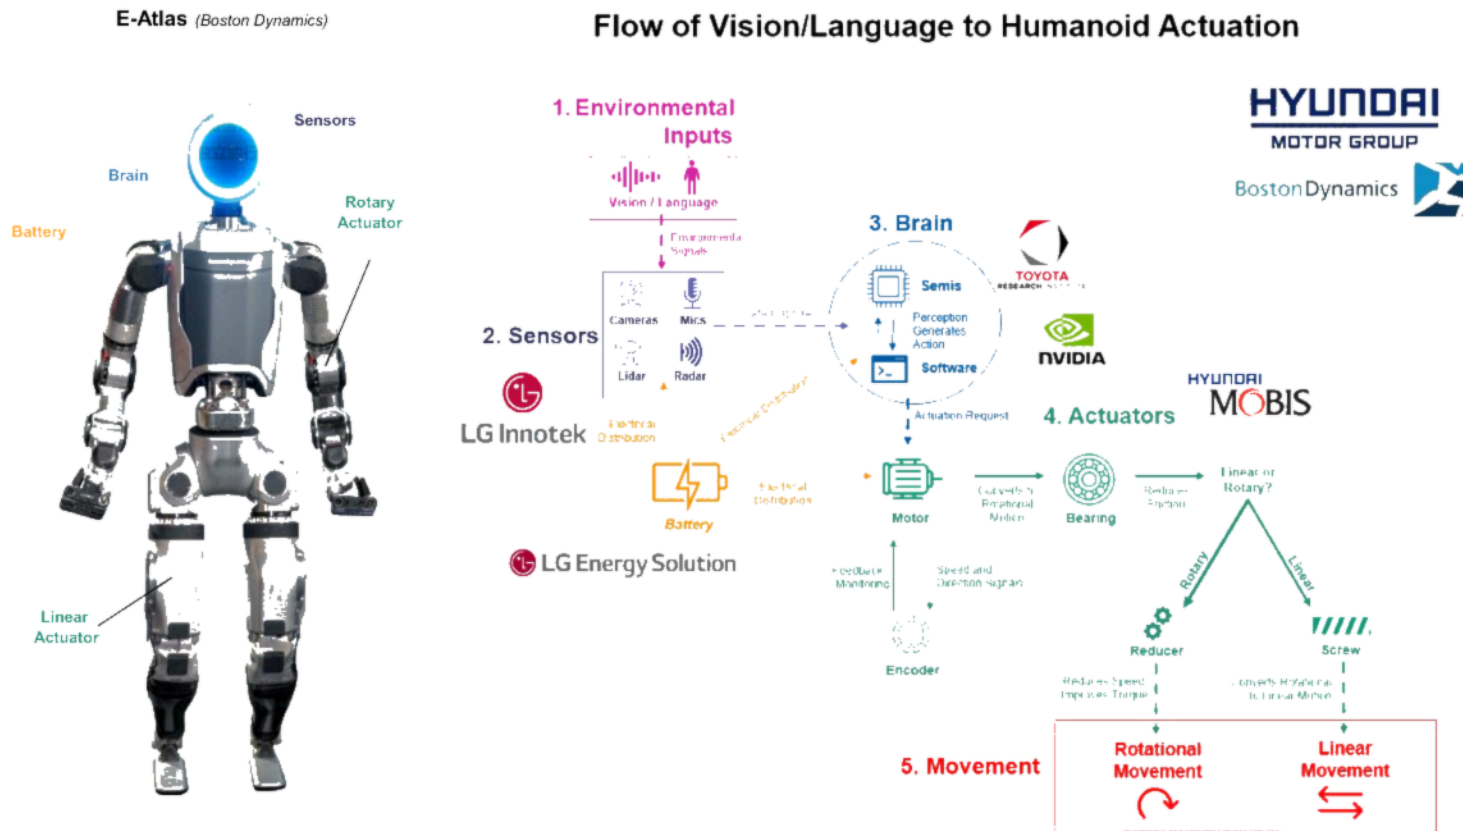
E-Atlas (Boston Dynamics)

Flow of Vision/Language to Humanoid Actuation

Sensors

Brain

Rotary Actuator

Battery

Linear Actuator

1. Environmental Inputs

Vision / Language

Environmental Signals

2. Sensors

Cameras

Mics

Lidar

Radar

LG Innotek

Electrical Distribution

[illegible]

3. Brain

Semis

Perception Generates Action

Software

TOYOTA RESEARCH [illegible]

NVIDIA

Actuation Request

Electrical Distribution

Battery

LG Energy Solution

HYUNDAI MOTOR GROUP

Boston Dynamics

HYUNDAI MOBIS

4. Actuators

Motor

Converts to Rotational Motion

Bearing

Reduces Friction

Linear or Rotary?

Rotary

Linear

Feedback Monitoring

Speed and Direction Signals

Encoder

Reducer

Screw

Reduces Speed Improves Torque

Converts Rotational to Linear Motion

5. Movement

Rotational Movement

Linear Movement